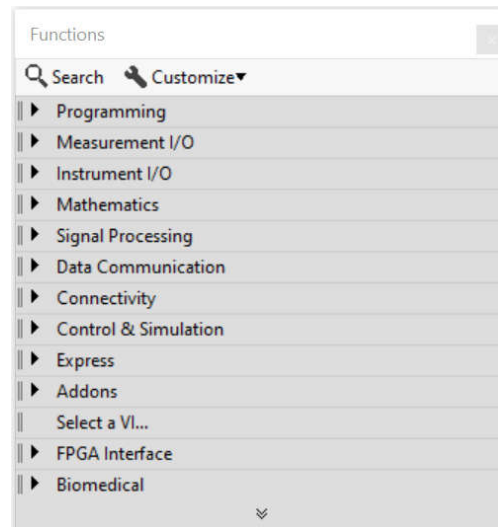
Functions

Search Customize

Programming
Measurement I/O
Instrument I/O
Mathematics
Signal Processing
Data Communication
Connectivity
Control & Simulation
Express
Addons
Select a VI...
FPGA Interface
Biomedical